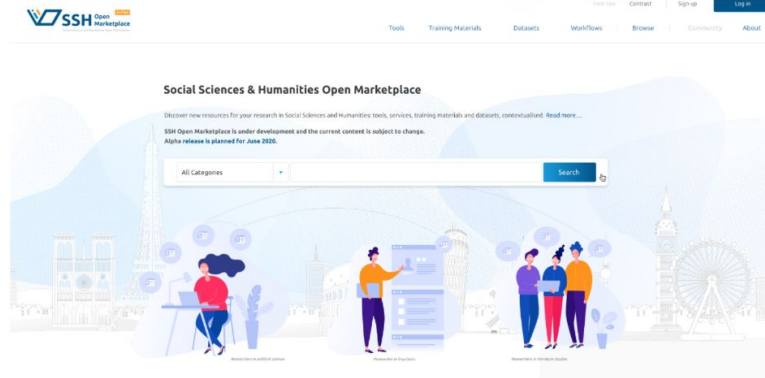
SSH Open Marketplace

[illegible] Contract Sign up Log in

Tools Training Materials Datasets Workflows Browse Community About

Social Sciences & Humanities Open Marketplace

Discover new resources for your research in Social Sciences and Humanities: tools, services, training materials and datasets, contextualised. Read more...

SSH Open Marketplace is under development and the current content is subject to change.
Alpha release is planned for June 2020.

All Categories

Search

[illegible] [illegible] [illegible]